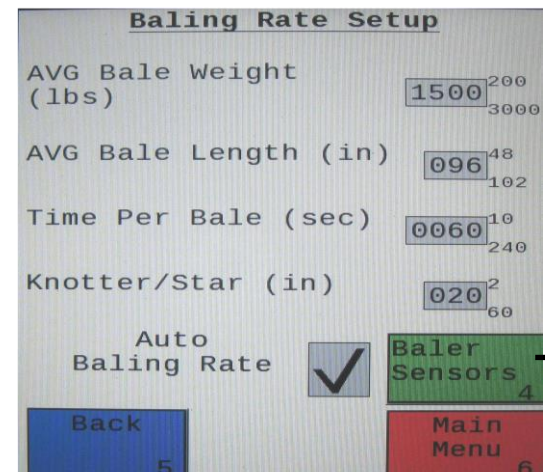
Baling Rate Setup

AVG Bale Weight (lbs) 1500 200 3000

AVG Bale Length (in) 096 48 102

Time Per Bale (sec) 0060 10 240

Knotter/Star (in) 020 2 60

Auto Baling Rate

Baler Sensors 4

Back 5

Main Menu 6